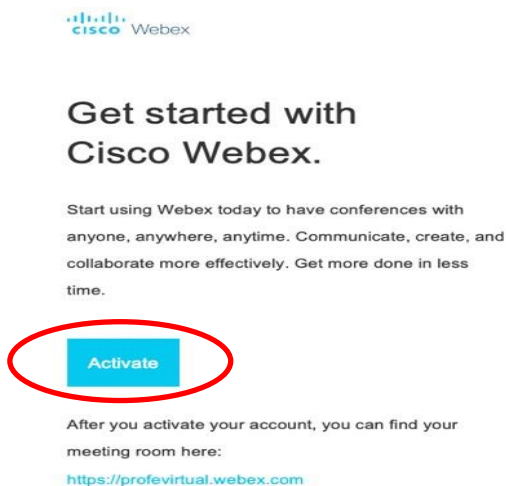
cisco Webex

Get started with Cisco Webex.

Start using Webex today to have conferences with anyone, anywhere, anytime. Communicate, create, and collaborate more effectively. Get more done in less time.

Activate

After you activate your account, you can find your meeting room here:

https://profevirtual.webex.com